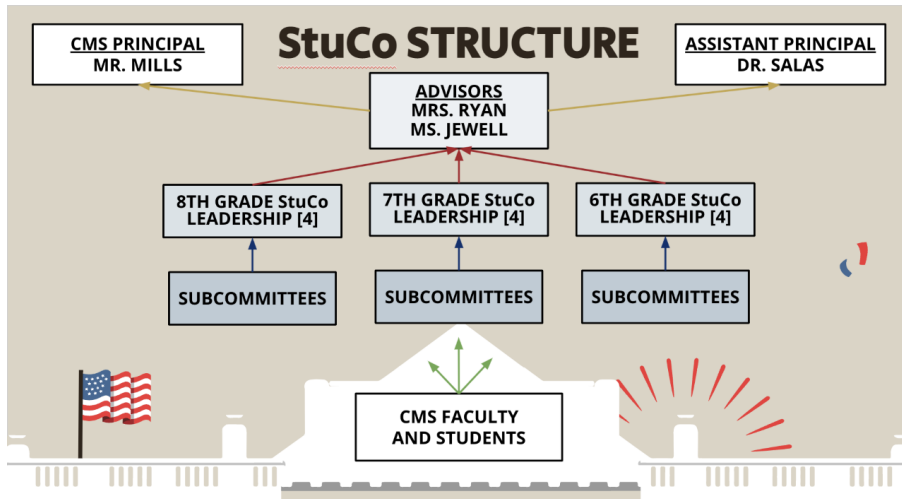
StuCo STRUCTURE

CMS PRINCIPAL
MR. MILLS

ASSISTANT PRINCIPAL
DR. SALAS

ADVISORS
MRS. RYAN
MS. JEWELL

8TH GRADE StuCo LEADERSHIP [4]

7TH GRADE StuCo LEADERSHIP [4]

6TH GRADE StuCo LEADERSHIP [4]

SUBCOMMITTEES

SUBCOMMITTEES

SUBCOMMITTEES

CMS FACULTY AND STUDENTS